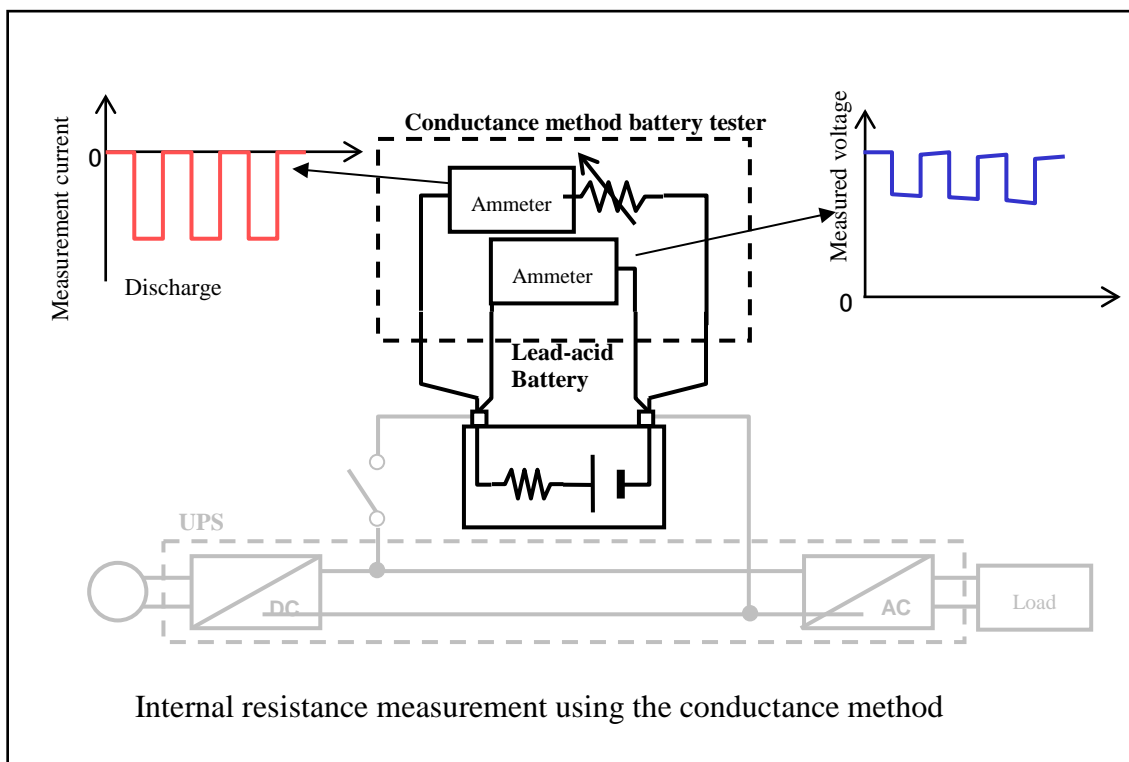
Measurement current

0

Discharge

Conductance method battery tester

Ammeter

Ammeter

Measured voltage

0

Lead-acid Battery

UPS

DC

AC

Load

Internal resistance measurement using the conductance method